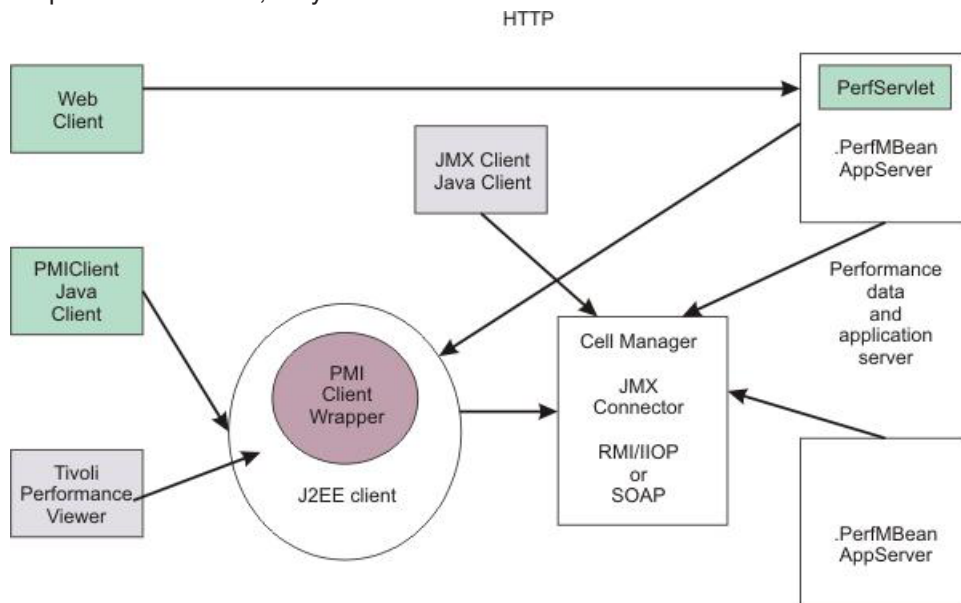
HTTP

Web Client

PerfServlet

.PerfMBean AppServer

JMX Client Java Client

PMIClient Java Client

Performance data and application server

PMI Client Wrapper

J2EE client

Cell Manager

JMX Connector

RMI/IIOP or SOAP

Tivoli Performance Viewer

.PerfMBean AppServer